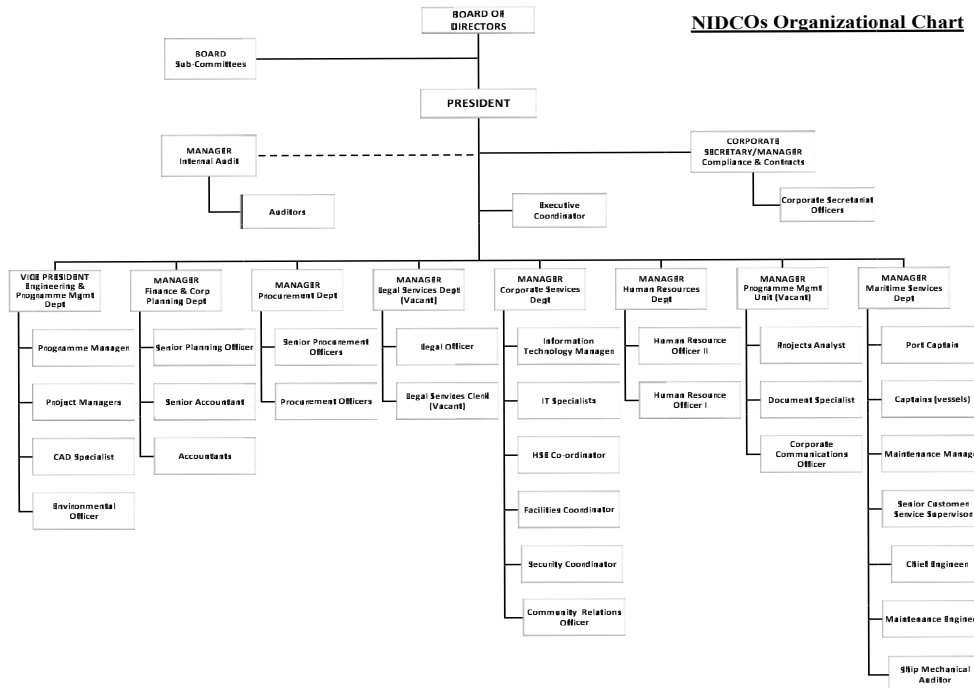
NIDCOs Organizational Chart

BOARD OF DIRECTORS

BOARD Sub-Committees

PRESIDENT

MANAGER Internal Audit

CORPORATE SECRETARY/MANAGER Compliance & Contracts

Corporate Secretariat Officers

Auditors

Executive Coordinator

VICE PRESIDENT Engineering & Programme Mgmt Dept

Programme Manager

Project Managers

CAD Specialist

Environmental Officer

MANAGER Finance & Corp Planning Dept

Senior Planning Officer

Senior Accountant

Accountants

MANAGER Procurement Dept

Senior Procurement Officers

Procurement Officers

MANAGER Legal Services Dept (Vacant)

Legal Officer

Legal Services Clerk (Vacant)

MANAGER Corporate Services Dept

Information Technology Manager

IT Specialists

HSE Co-ordinator

Facilities Coordinator

Security Coordinator

Community Relations Officer

MANAGER Human Resources Dept

Human Resource Officer II

Human Resource Officer I

MANAGER Programme Mgmt Unit (Vacant)

Projects Analyst

Document Specialist

Corporate Communications Officer

MANAGER Maritime Services Dept

Port Captain

Captains (vessels)

Maintenance Manag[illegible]

Senior Customer Service Supervisor

Chief Engineer

Maintenance Engine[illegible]

Ship Mechanical Auditor